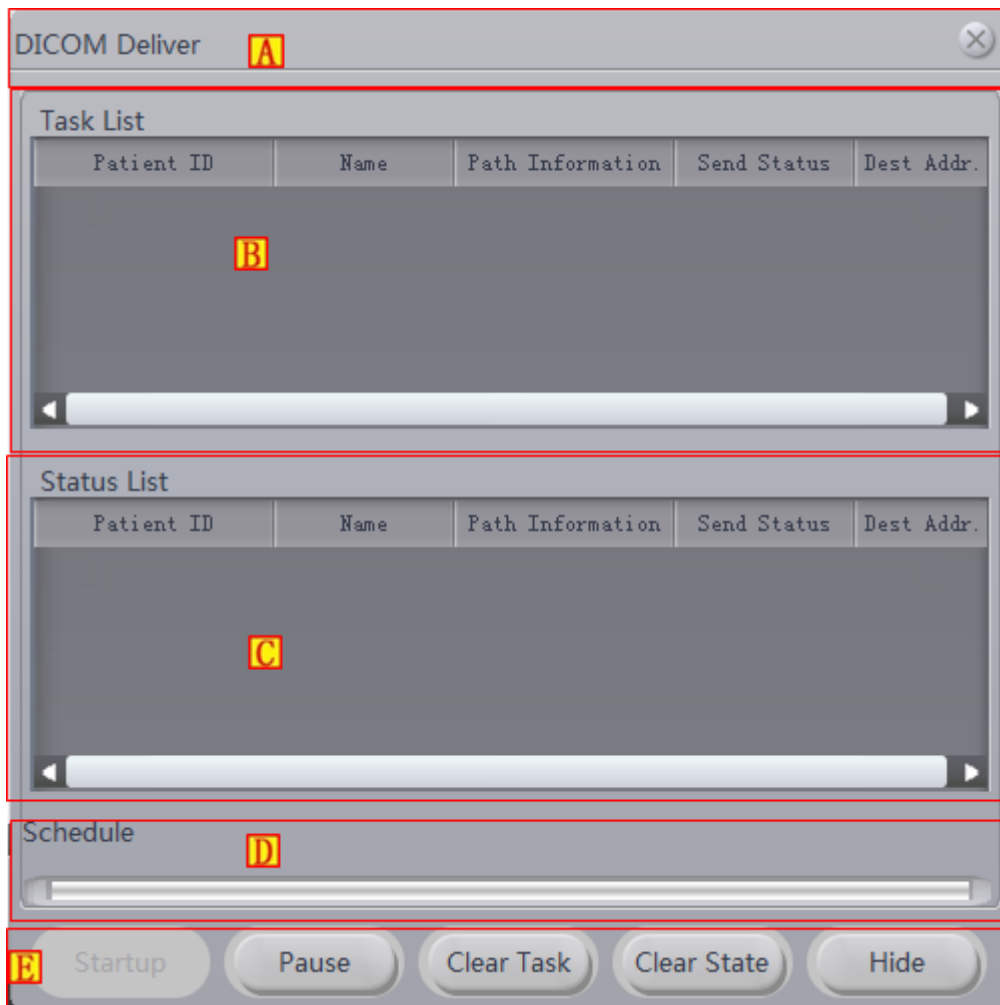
DICOM Deliver A

Task List

| Patient ID | Name | Path Information | Send Status | Dest Addr. |
|---|---|---|---|---|

B

Status List

| Patient ID | Name | Path Information | Send Status | Dest Addr. |
|---|---|---|---|---|

C

Schedule D

E Startup Pause Clear Task Clear State Hide